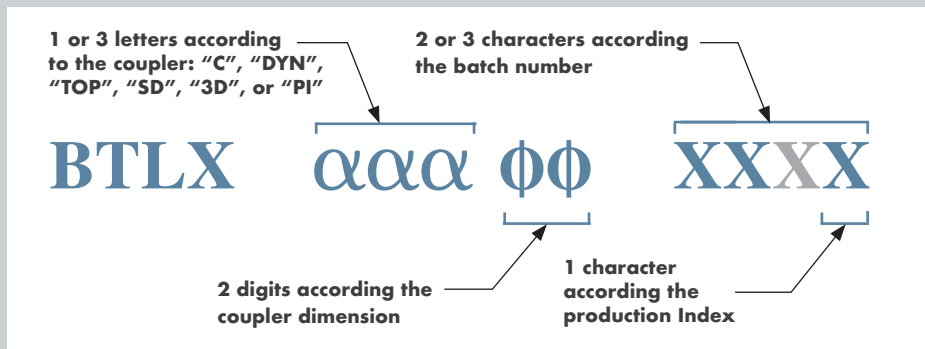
1 or 3 letters according to the coupler: “C”, “DYN”, “TOP”, “SD”, “3D”, or “PI”

2 or 3 characters according the batch number

BTLX αα α ϕϕ XXXX

2 digits according the coupler dimension

1 character according the production Index